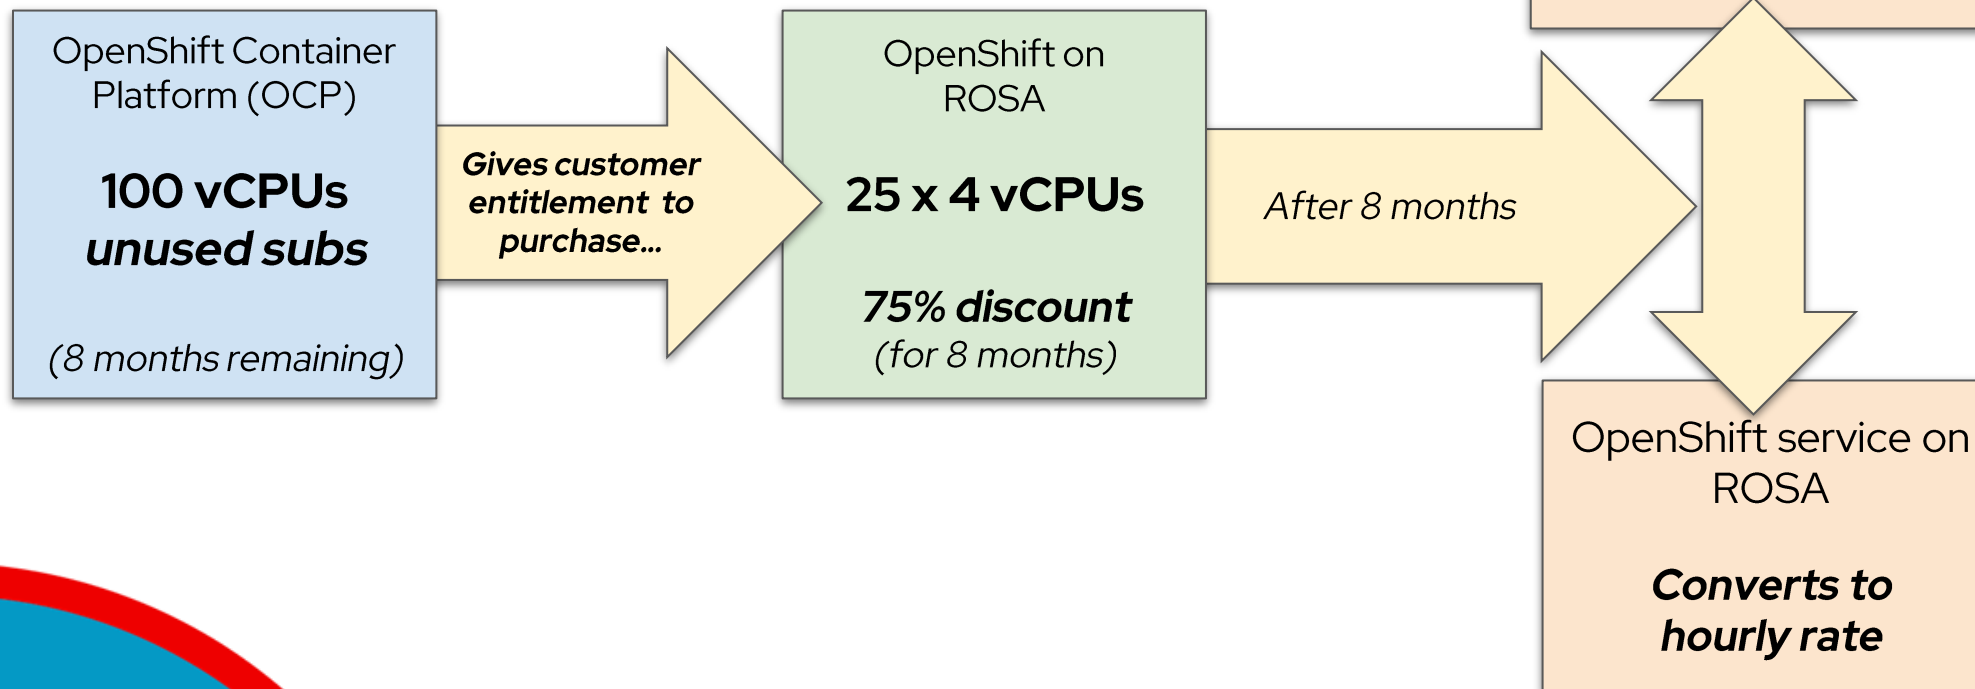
OpenShift Container Platform (OCP)

100 vCPUs unused subs

(8 months remaining)

Gives customer entitlement to purchase...

OpenShift on ROSA

25 x 4 vCPUs

75% discount (for 8 months)

After 8 months

OpenShift service on ROSA

Converts to hourly rate